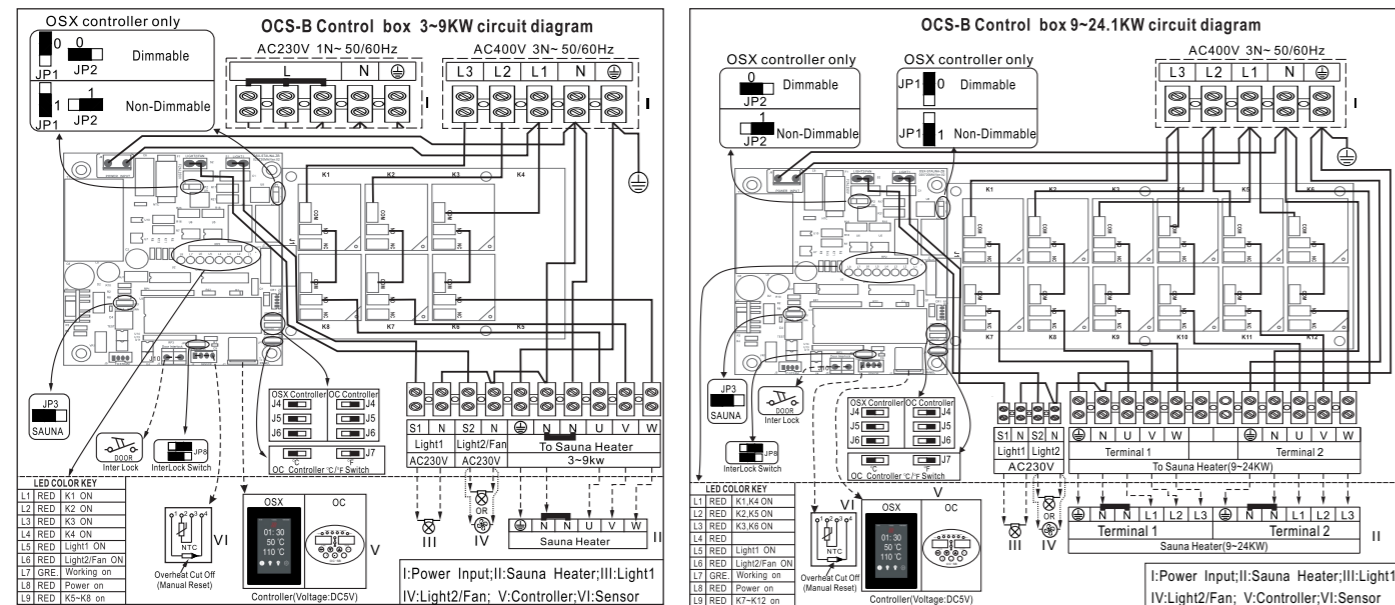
OSX controller only

OCS-B Control box 3~9KW circuit diagram

0 JP1 0 JP2 Dimmable

1 JP1 1 JP2 Non-Dimmable

AC230V 1N~ 50/60Hz

L N ⏚ I

AC400V 3N~ 50/60Hz

L3 L2 L1 N ⏚ I

K1 K2 K3 K4

K8 K7 K6 K5

JP3 SAUNA

DOOR Inter Lock

JP8 InterLock Switch

OSX Controller OC Controller J4 J4 J5 J5 J6 J6

C F J7 OC Controller °C/°F Switch

S1 N S2 N ⏚ N N U V W

Light1 Light2/Fan To Sauna Heater

AC230V AC230V 3~9kw

| LED COLOR KEY | | |
|---|---|---|
| L1 | RED | K1 ON |
| L2 | RED | K2 ON |
| L3 | RED | K3 ON |
| L4 | RED | K4 ON |
| L5 | RED | Light1 ON |
| L6 | RED | Light2/Fan ON |
| L7 | GRE. | Working on |
| L8 | RED | Power on |
| L9 | RED | K5~K8 on |

NTC VI Overheat Cut Off (Manual Reset)

OSX 01:30 50 °C 110 °C OC V

Controller(Voltage:DC5V)

III OR IV

⏚ N N U V W Sauna Heater II

I:Power Input;II:Sauna Heater;III:Light1 IV:Light2/Fan; V:Controller;VI:Sensor

OCS-B Control box 9~24.1KW circuit diagram

OSX controller only

0 JP2 Dimmable

1 JP2 Non-Dimmable

OSX controller only

JP1 0 Dimmable

JP1 1 Non-Dimmable

AC400V 3N~ 50/60Hz

L3 L2 L1 N ⏚ I

K1 K2 K3 K4 K5 K6

K7 K8 K9 K10 K11 K12

JP3 SAUNA

DOOR Inter Lock

JP8 InterLock Switch

OSX Controller OC Controller J4 J4 J5 J5 J6 J6

C F J7 OC Controller °C/°F Switch

S1 N S2 N ⏚ N U V W ⏚ N U V W

Light1 Light2 Terminal 1 Terminal 2

AC230V To Sauna Heater(9~24KW)

| LED COLOR KEY | | |
|---|---|---|
| L1 | RED | K1,K4 ON |
| L2 | RED | K2,K5 ON |
| L3 | RED | K3,K6 ON |
| L4 | RED | |
| L5 | RED | Light1 ON |
| L6 | RED | Light2/Fan ON |
| L7 | GRE. | Working on |
| L8 | RED | Power on |
| L9 | RED | K7~K12 on |

VI NTC Overheat Cut Off (Manual Reset)

V OSX 01:30 50 °C 110 °C OC

Controller(Voltage:DC5V)

III OR IV

⏚ N N L1 L2 L3 ⏚ N N L1 L2 L3

Terminal 1 Terminal 2 II

Sauna Heater(9~24KW)

I:Power Input;II:Sauna Heater;III:Light1 IV:Light2/Fan; V:Controller;VI:Sensor